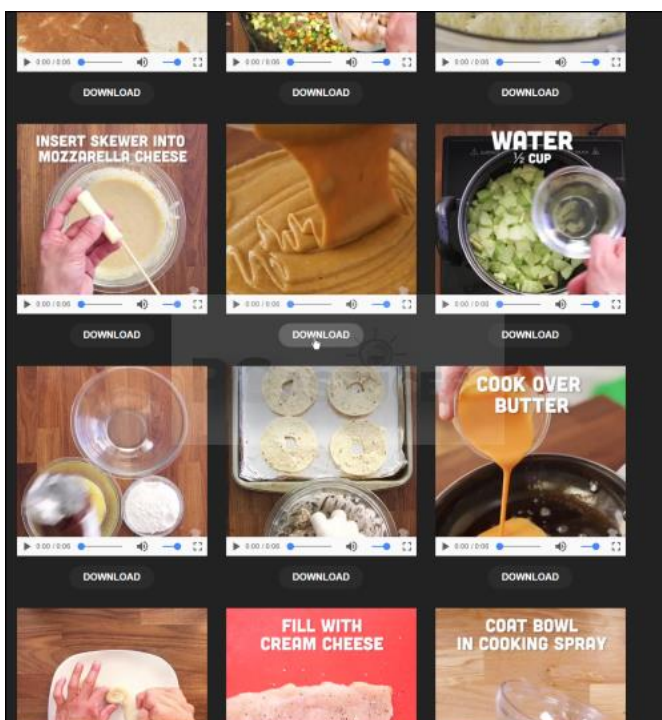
0:00 / 0:06
DOWNLOAD
0:00 / 0:06
DOWNLOAD
0:00 / 0:06
DOWNLOAD

INSERT SKEWER INTO MOZZARELLA CHEESE
0:00 / 0:06
DOWNLOAD

0:00 / 0:06
DOWNLOAD

WATER
½ CUP
0:00 / 0:06
DOWNLOAD

0:00 / 0:06
DOWNLOAD

0:00 / 0:06
DOWNLOAD

COOK OVER BUTTER
0:00 / 0:06
DOWNLOAD

FILL WITH CREAM CHEESE

COAT BOWL IN COOKING SPRAY